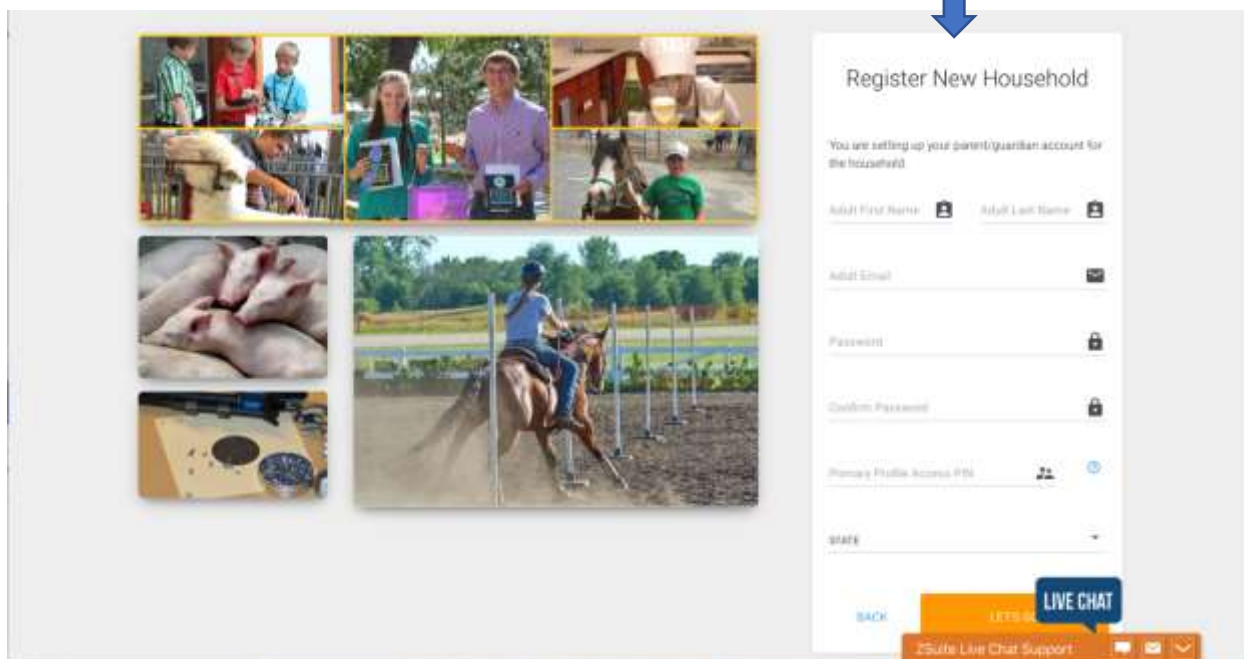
Register New Household

You are setting up your parent/guardian account for the household

Adult First Name

Adult Last Name

Adult Email

Password

Confirm Password

Primary Profile Access PIN

STATE

BACK

LETS G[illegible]

LIVE CHAT

ZSuite Live Chat Support